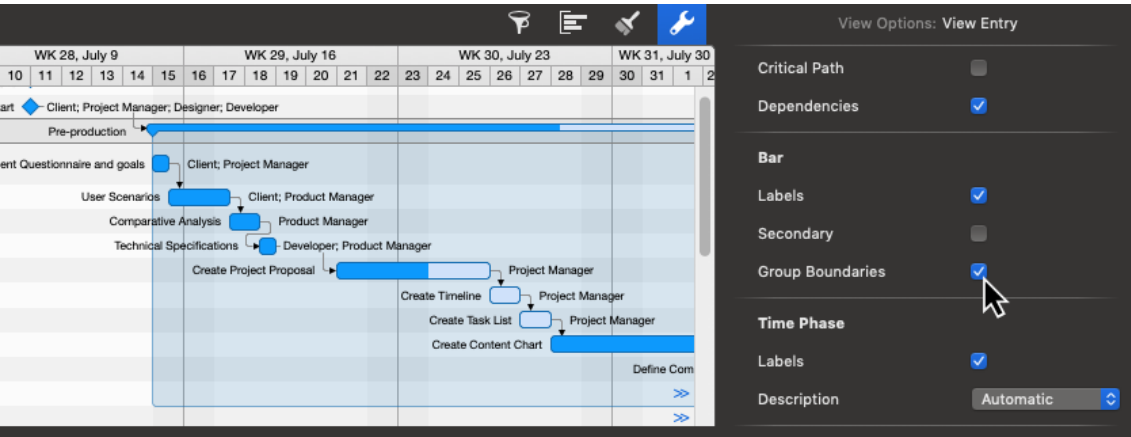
WK 28, July 9 | WK 29, July 16 | WK 30, July 23 | WK 31, July 30

10 11 12 13 14 15 16 17 18 19 20 21 22 23 24 25 26 27 28 29 30 31 1 2

art Client; Project Manager; Designer; Developer

Pre-production

ent Questionnaire and goals Client; Project Manager

User Scenarios Client; Product Manager

Comparative Analysis Product Manager

Technical Specifications Developer; Product Manager

Create Project Proposal Project Manager

Create Timeline Project Manager

Create Task List Project Manager

Create Content Chart

Define Com

View Options: View Entry

Critical Path

Dependencies

Bar

Labels

Secondary

Group Boundaries

Time Phase

Labels

Description Automatic